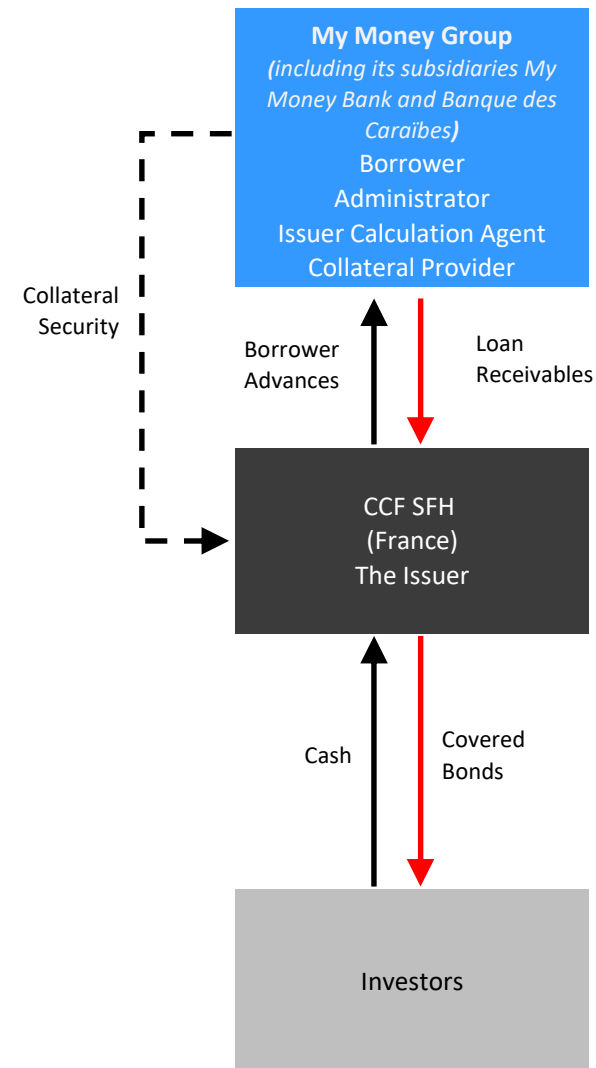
My Money Group
(including its subsidiaries My Money Bank and Banque des Caraïbes)
Borrower
Administrator
Issuer Calculation Agent
Collateral Provider

Collateral Security

Borrower Advances

Loan Receivables

CCF SFH
(France)
The Issuer

Cash

Covered Bonds

Investors